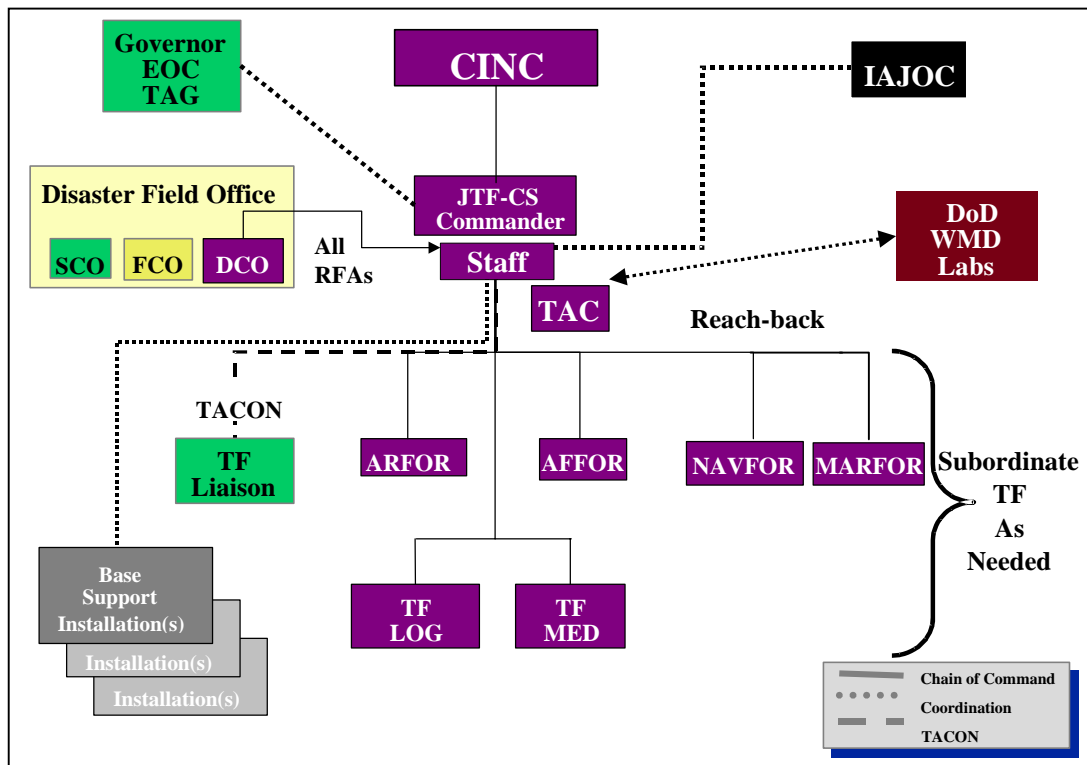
Governor
EOC
TAG

CINC

IAJOC

Disaster Field Office

SCO FCO DCO

All
RFAs

JTF-CS
Commander

Staff

DoD
WMD
Labs

TAC

Reach-back

TACON

TF
Liaison

ARFOR

AFFOR

NAVFOR

MARFOR

Subordinate
TF
As
Needed

Base
Support
Installation(s)

Installation(s)

Installation(s)

TF
LOG

TF
MED

Chain of Command

Coordination

TACON